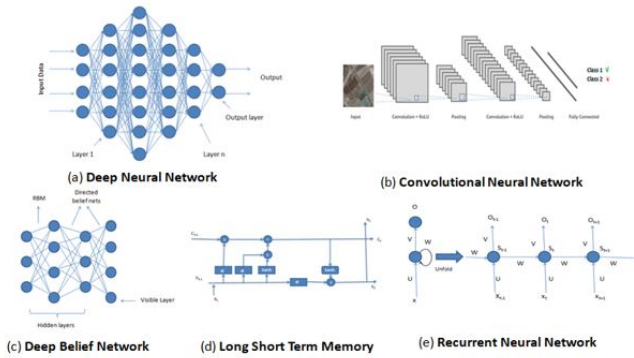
Input Data

Output

Output layer

Layer 1

Layer n

(a) Deep Neural Network

Class 1 ✓
Class 2 ✗

Input

Convolution + ReLU

Pooling

Convolution + ReLU

Pooling

Fully Connected

(b) Convolutional Neural Network

RBM

Directed belief nets

Visible Layer

Hidden layers

(c) Deep Belief Network

$c_{t-1}$

$c_t$

$h_{t-1}$

$h_t$

$x_t$

tanh

tanh

(d) Long Short Term Memory

O

V

W

U

x

Unfold

$O_{t-1}$

$S_{t-1}$

$x_{t-1}$

$O_t$

$S_t$

$x_t$

$O_{t+1}$

$S_{t+1}$

$x_{t+1}$

V

W

U

(e) Recurrent Neural Network